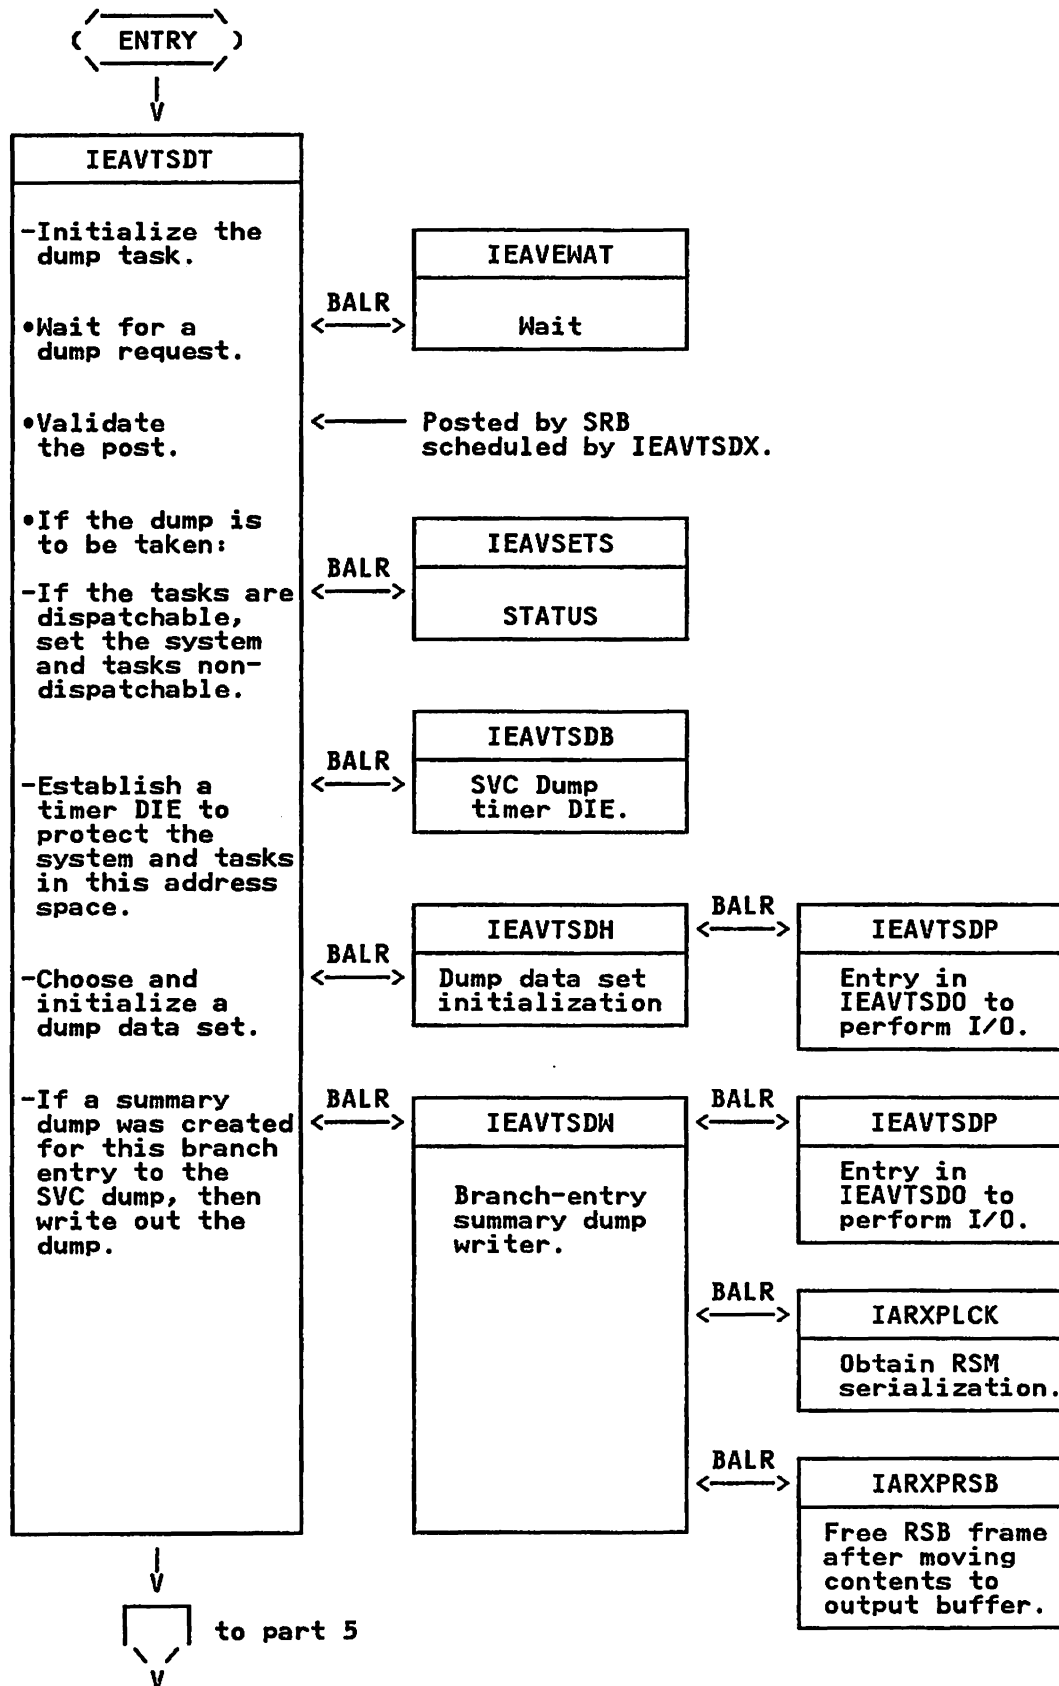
ENTRY

IEAVTSDT

-Initialize the dump task.

•Wait for a dump request.

•Validate the post.

•If the dump is to be taken:

-If the tasks are dispatchable, set the system and tasks non-dispatchable.

-Establish a timer DIE to protect the system and tasks in this address space.

-Choose and initialize a dump data set.

-If a summary dump was created for this branch entry to the SVC dump, then write out the dump.

BALR

IEAVEWAT

Wait

Posted by SRB scheduled by IEAVTSDX.

BALR

IEAVSETS

STATUS

BALR

IEAVTSDB

SVC Dump timer DIE.

BALR

IEAVTSDH

Dump data set initialization

BALR

IEAVTSDP

Entry in IEAVTSDO to perform I/O.

BALR

IEAVTSDW

Branch-entry summary dump writer.

BALR

IEAVTSDP

Entry in IEAVTSDO to perform I/O.

BALR

IARXPLCK

Obtain RSM serialization.

BALR

IARXPRSB

Free RSB frame after moving contents to output buffer.

to part 5